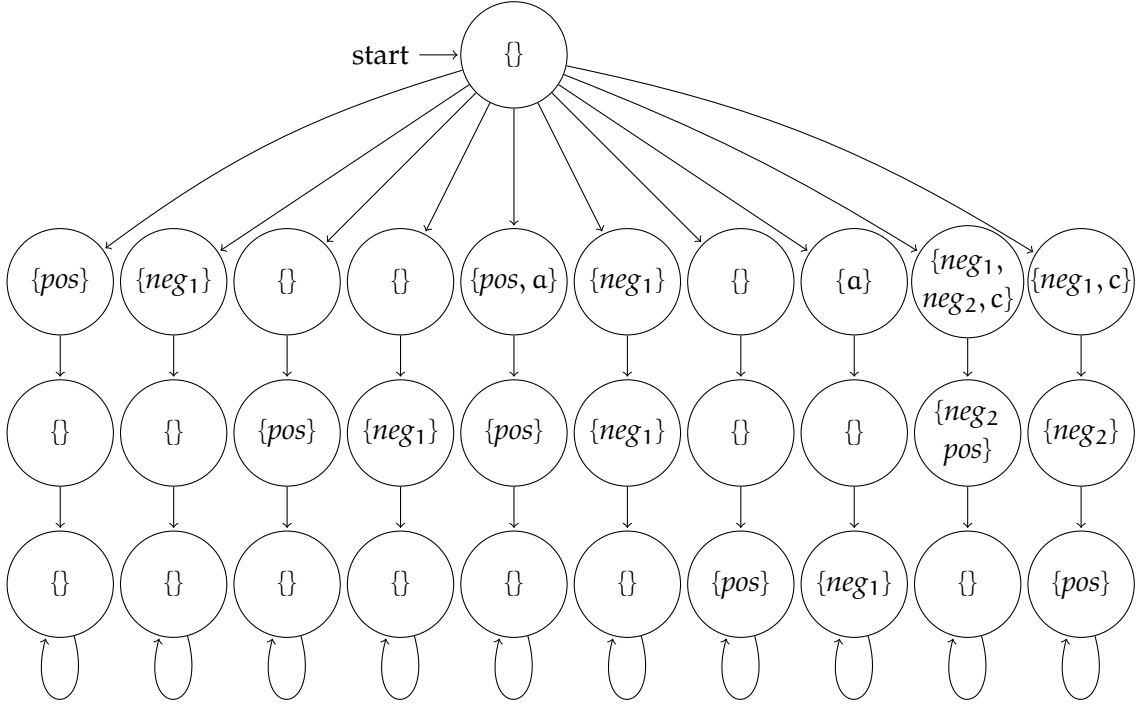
start

$\{\}$

$\{pos\}$ $\{neg_1\}$ $\{\}$ $\{\}$ $\{pos, a\}$ $\{neg_1\}$ $\{\}$ $\{a\}$ $\{neg_1, neg_2, c\}$ $\{neg_1, c\}$

$\{\}$ $\{\}$ $\{pos\}$ $\{neg_1\}$ $\{pos\}$ $\{neg_1\}$ $\{\}$ $\{\}$ $\{neg_2\ pos\}$ $\{neg_2\}$

$\{\}$ $\{\}$ $\{\}$ $\{\}$ $\{\}$ $\{\}$ $\{pos\}$ $\{neg_1\}$ $\{\}$ $\{pos\}$